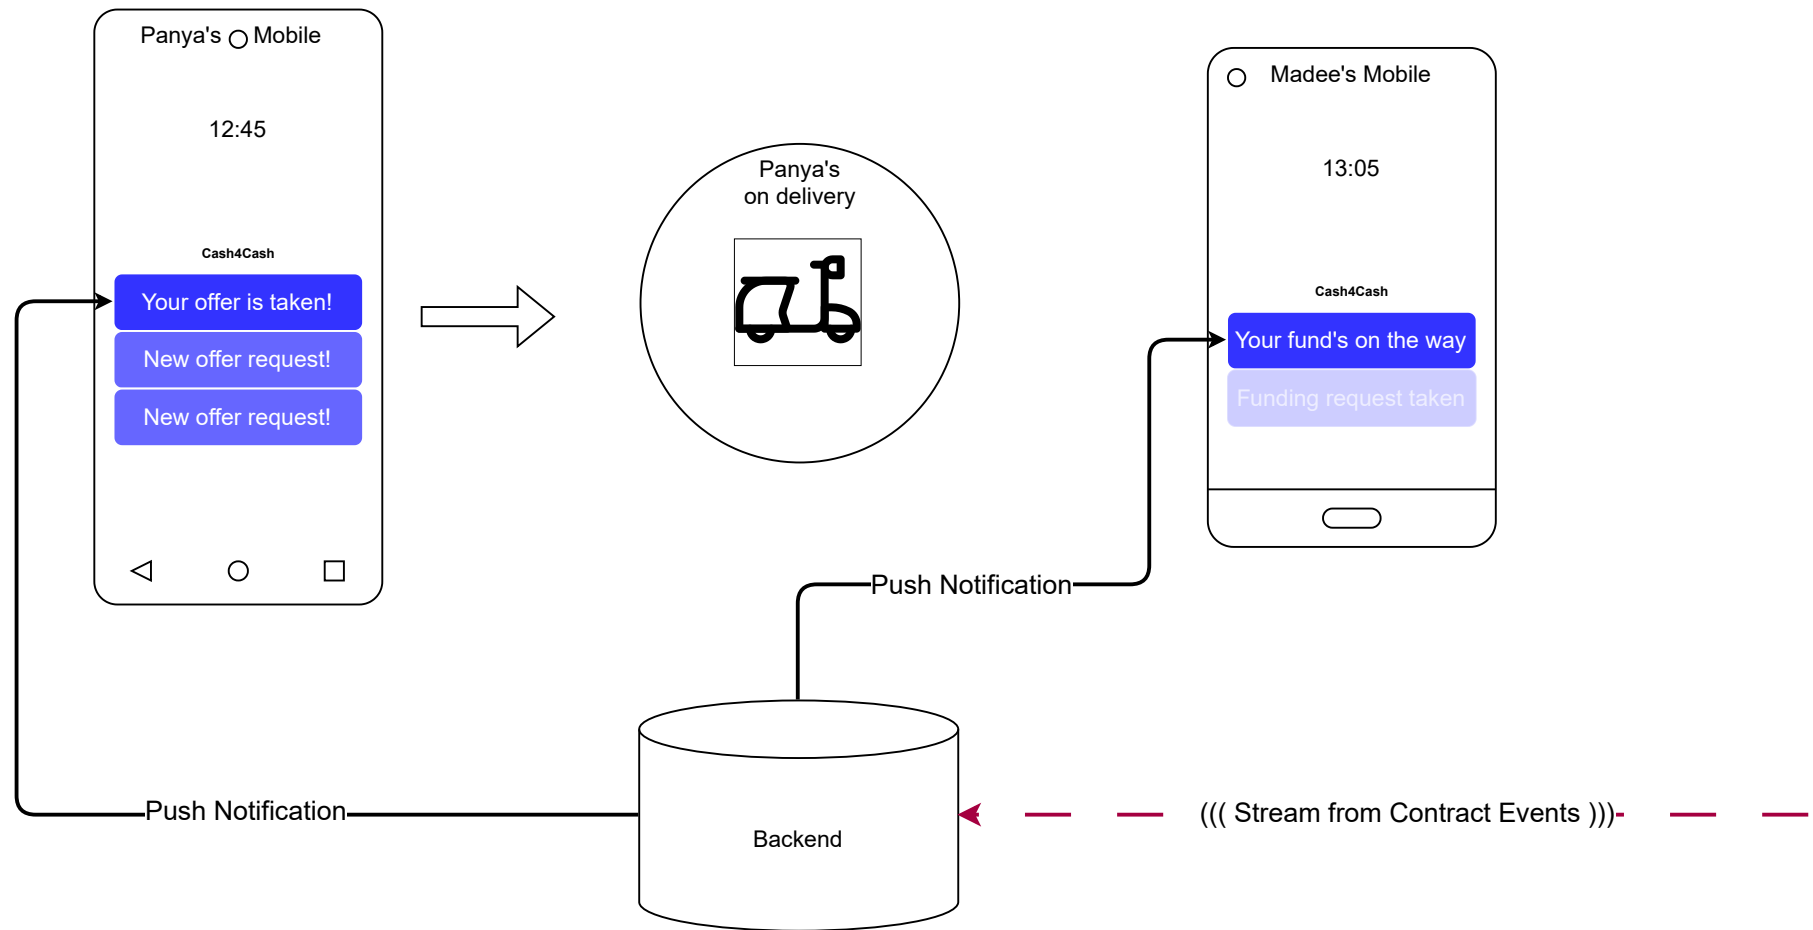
Panya's Mobile

12:45

Cash4Cash

Your offer is taken!

New offer request!

New offer request!

Panya's on delivery

Madee's Mobile

13:05

Cash4Cash

Your fund's on the way

Funding request taken

Push Notification

Push Notification

Backend

((( Stream from Contract Events )))